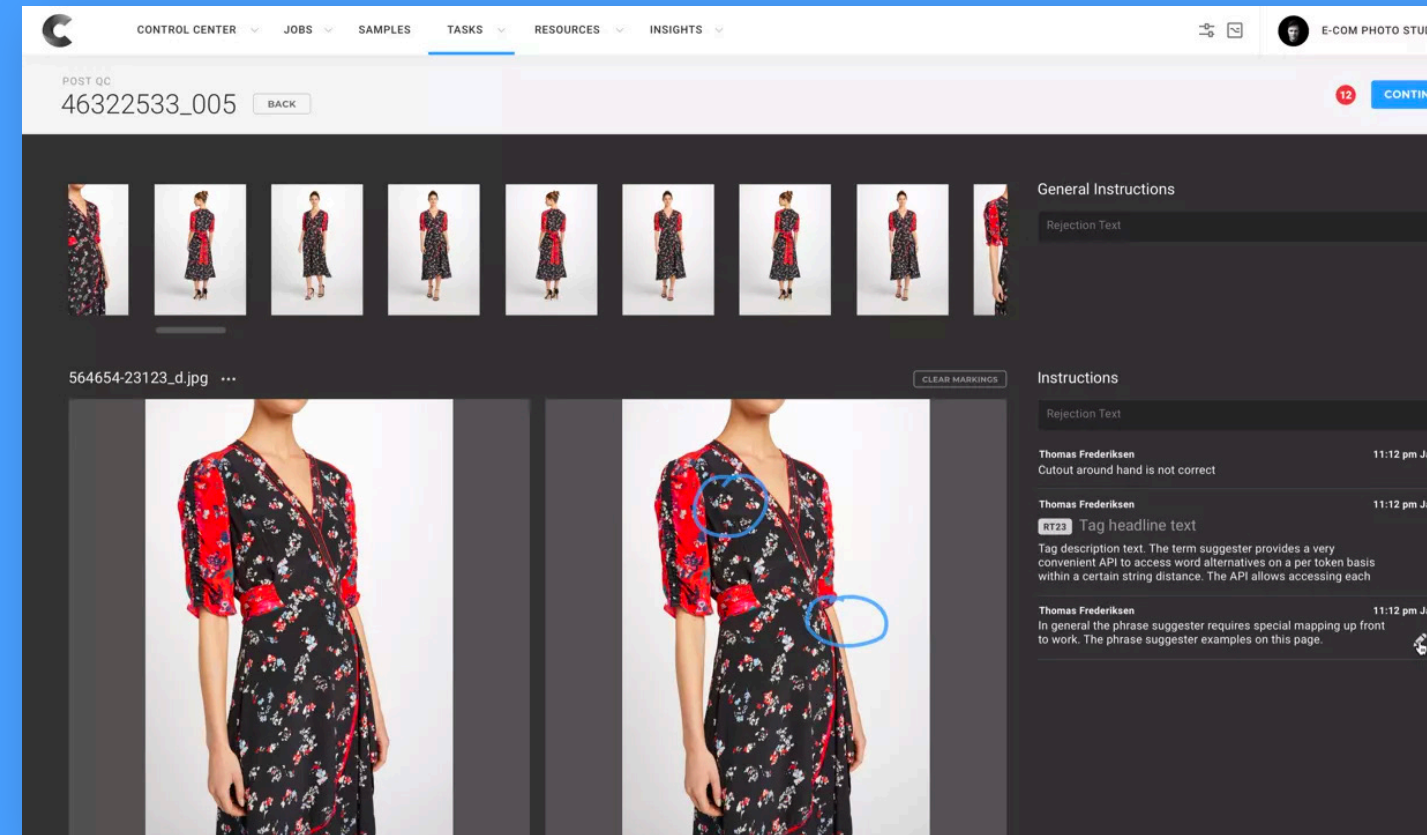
CONTROL CENTER JOBS SAMPLES TASKS RESOURCES INSIGHTS

E-COM PHOTO STU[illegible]

POST QC
46322533_005 BACK

12 CONTIN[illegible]

General Instructions

Rejection Text

564654-23123_d.jpg ···

CLEAR MARKINGS

Instructions

Rejection Text

Thomas Frederiksen 11:12 pm J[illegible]
Cutout around hand is not correct

Thomas Frederiksen 11:12 pm J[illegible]
RT23 Tag headline text
Tag description text. The term suggester provides a very convenient API to access word alternatives on a per token basis within a certain string distance. The API allows accessing each

Thomas Frederiksen 11:12 pm J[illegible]
In general the phrase suggester requires special mapping up front to work. The phrase suggester examples on this page.